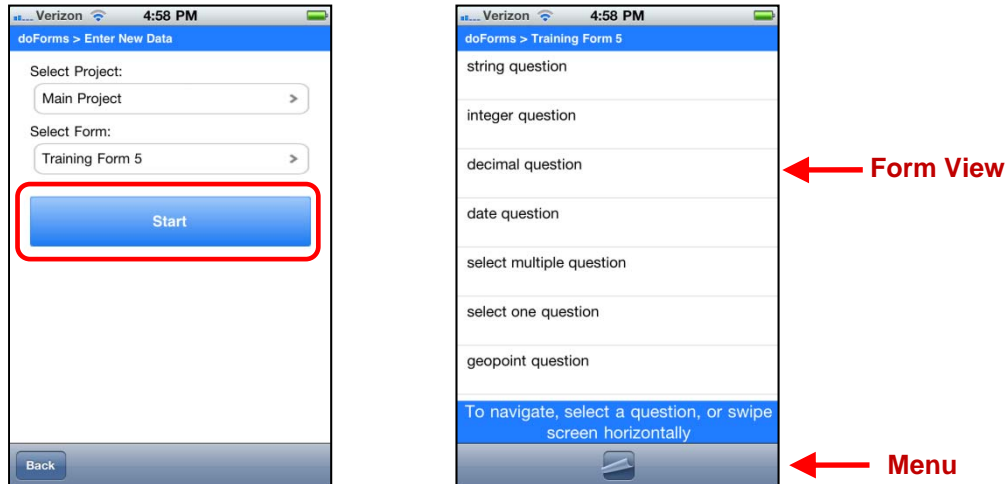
Verizon 4:58 PM
doForms > Enter New Data
Select Project:
Main Project >
Select Form:
Training Form 5 >
Start
Back

Verizon 4:58 PM
doForms > Training Form 5
string question
integer question
decimal question
date question
select multiple question
select one question
geopoint question
To navigate, select a question, or swipe screen horizontally

Form View
Menu